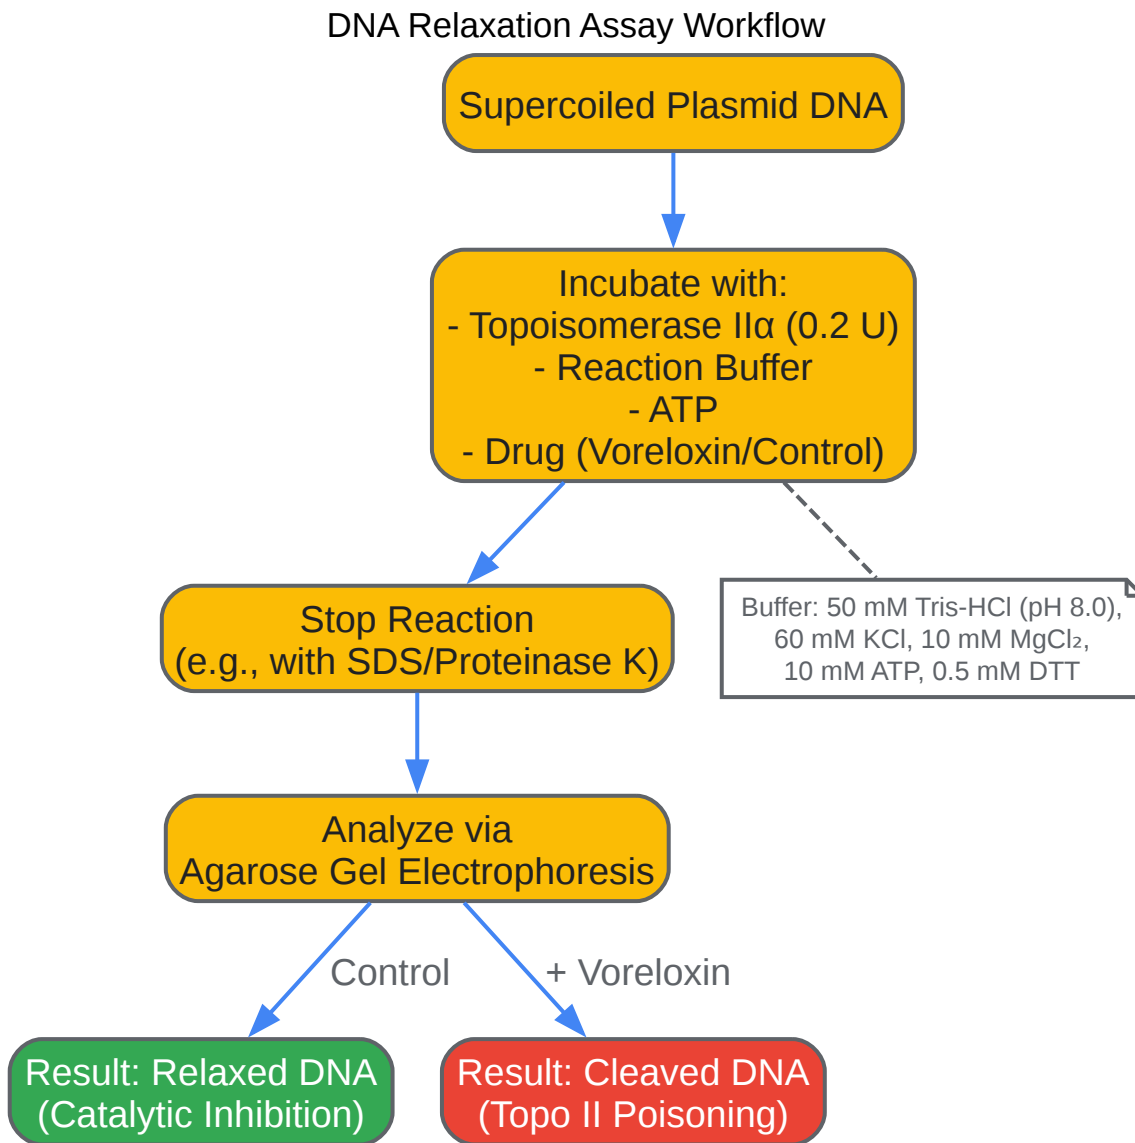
DNA Relaxation Assay Workflow

Supercoiled Plasmid DNA

Incubate with:
- Topoisomerase IIα (0.2 U)
- Reaction Buffer
- ATP
- Drug (Voreloxin/Control)

Stop Reaction
(e.g., with SDS/Proteinase K)

Buffer: 50 mM Tris-HCl (pH 8.0), 60 mM KCl, 10 mM $MgCl_2$, 10 mM ATP, 0.5 mM DTT

Analyze via
Agarose Gel Electrophoresis

Control

+ Voreloxin

Result: Relaxed DNA
(Catalytic Inhibition)

Result: Cleaved DNA
(Topo II Poisoning)